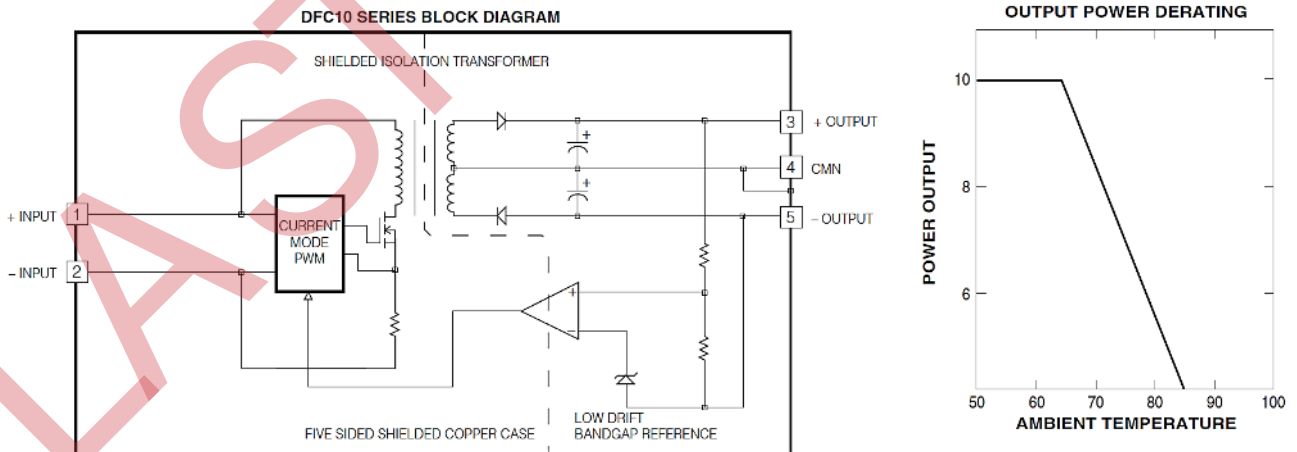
DFC10 SERIES BLOCK DIAGRAM

SHIELDED ISOLATION TRANSFORMER

3 + OUTPUT

4 CMN

5 – OUTPUT

+ INPUT 1

– INPUT 2

CURRENT MODE PWM

FIVE SIDED SHIELDED COPPER CASE

LOW DRIFT BANDGAP REFERENCE

OUTPUT POWER DERATING

POWER OUTPUT

10

8

6

50 60 70 80 90 100

AMBIENT TEMPERATURE